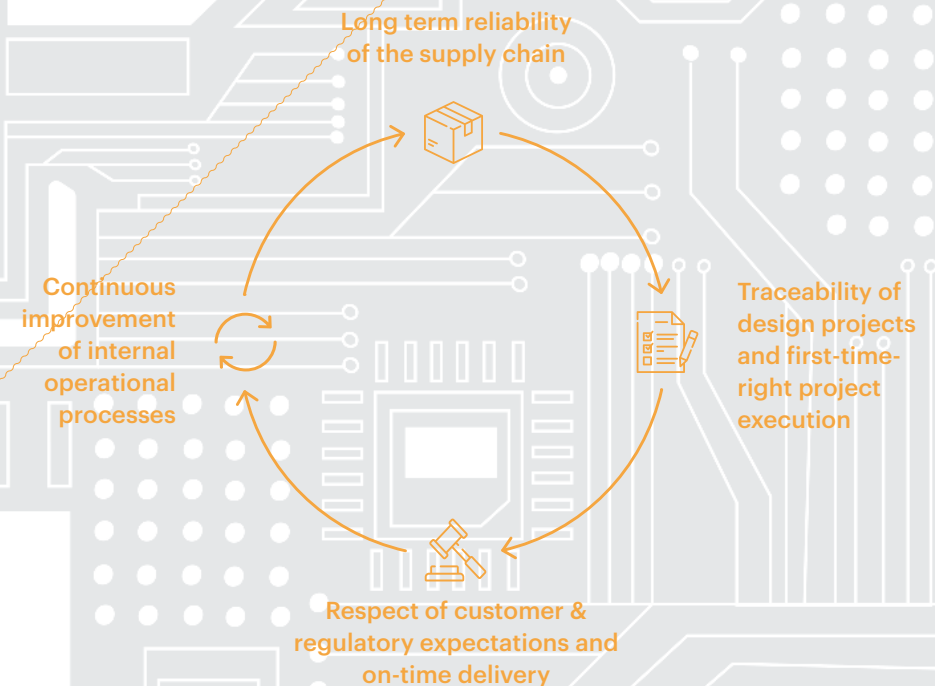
Long term reliability of the supply chain

Traceability of design projects and first-time-right project execution

Respect of customer & regulatory expectations and on-time delivery

Continuous improvement of internal operational processes